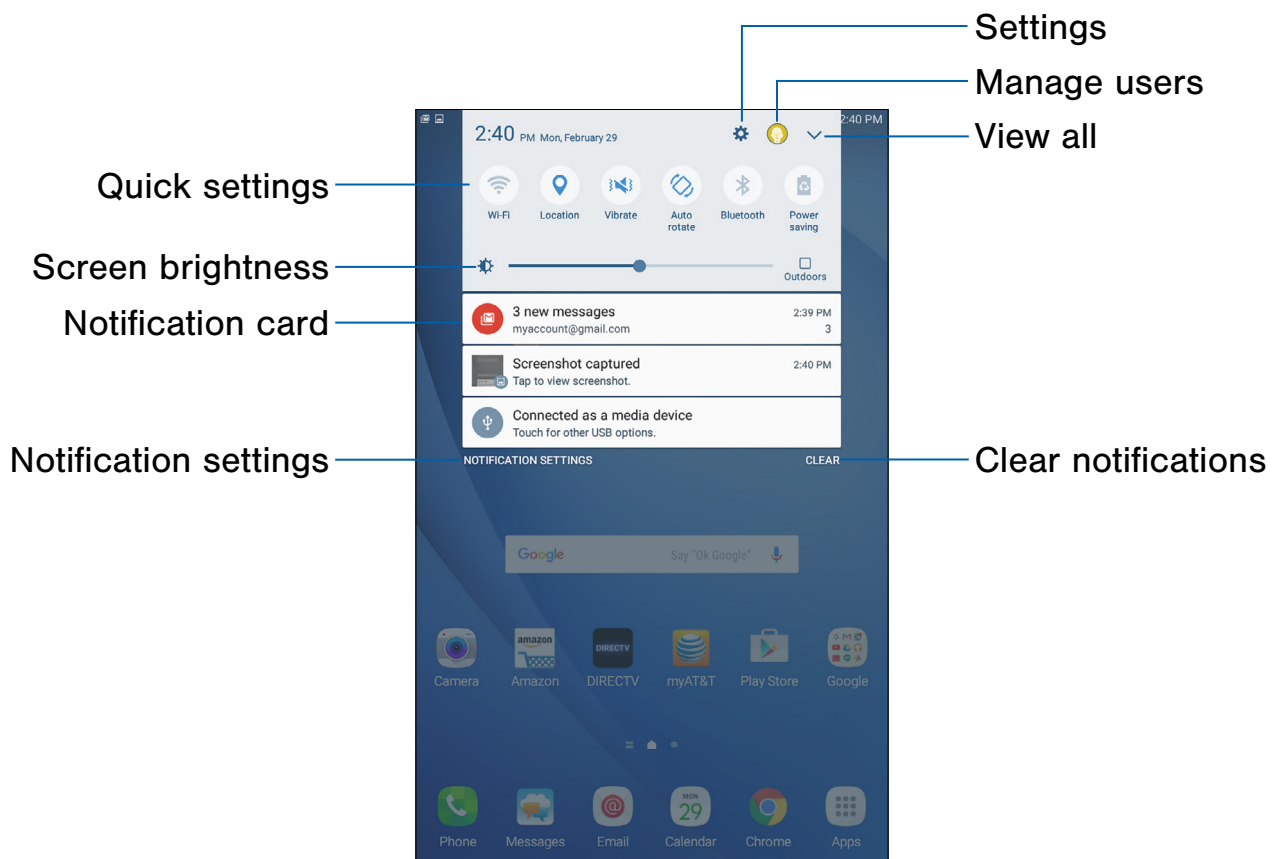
Settings
Manage users
View all
Quick settings
Screen brightness
Notification card
Notification settings
Clear notifications

2:40 PM

2:40 PM Mon, February 29

Wi-Fi
Location
Vibrate
Auto rotate
Bluetooth
Power saving

Outdoors

3 new messages 2:39 PM
myaccount@gmail.com 3

Screenshot captured 2:40 PM
Tap to view screenshot.

Connected as a media device
Touch for other USB options.

NOTIFICATION SETTINGS
CLEAR

Google Say "Ok Google"

amazon
DIRECTV
Camera
Amazon
DIRECTV
myAT&T
Play Store
Google

MON 29
Phone
Messages
Email
Calendar
Chrome
Apps